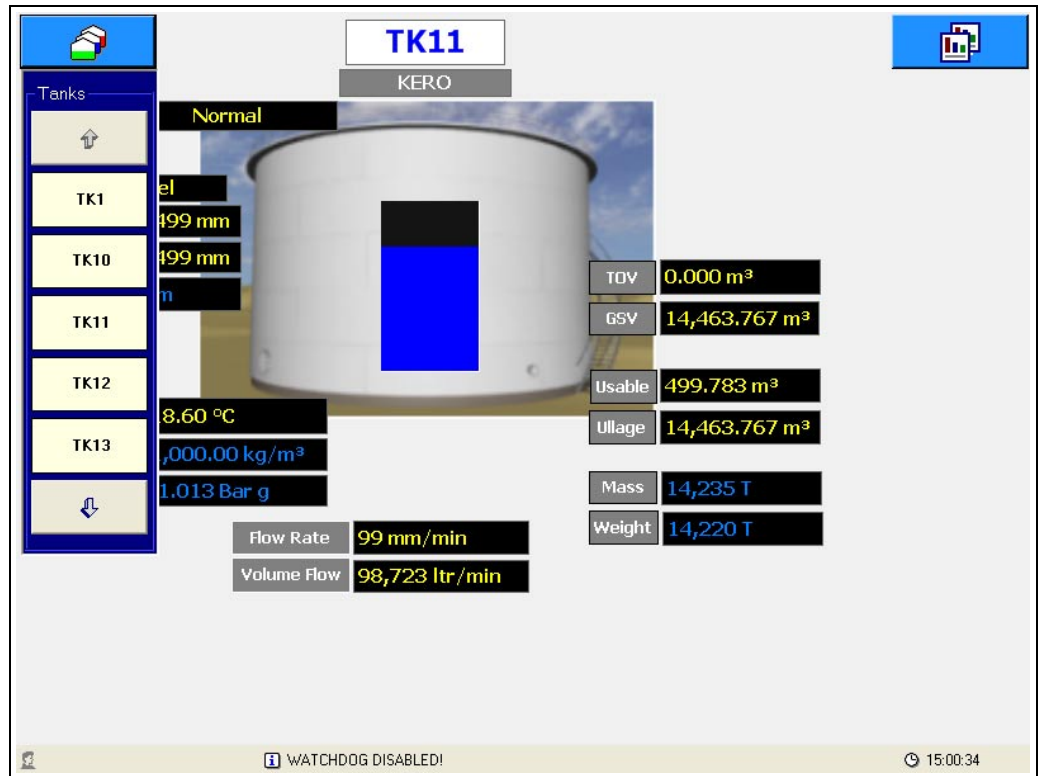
TK11

KERO

Tanks

Normal

TK1

TK10

TK11

TK12

TK13

el

499 mm

499 mm

n

8.60 °C

,000.00 kg/m³

1.013 Bar g

TOV 0.000 m³

GSV 14,463.767 m³

Usable 499.783 m³

Ullage 14,463.767 m³

Mass 14,235 T

Weight 14,220 T

Flow Rate 99 mm/min

Volume Flow 98,723 ltr/min

WATCHDOG DISABLED!

15:00:34